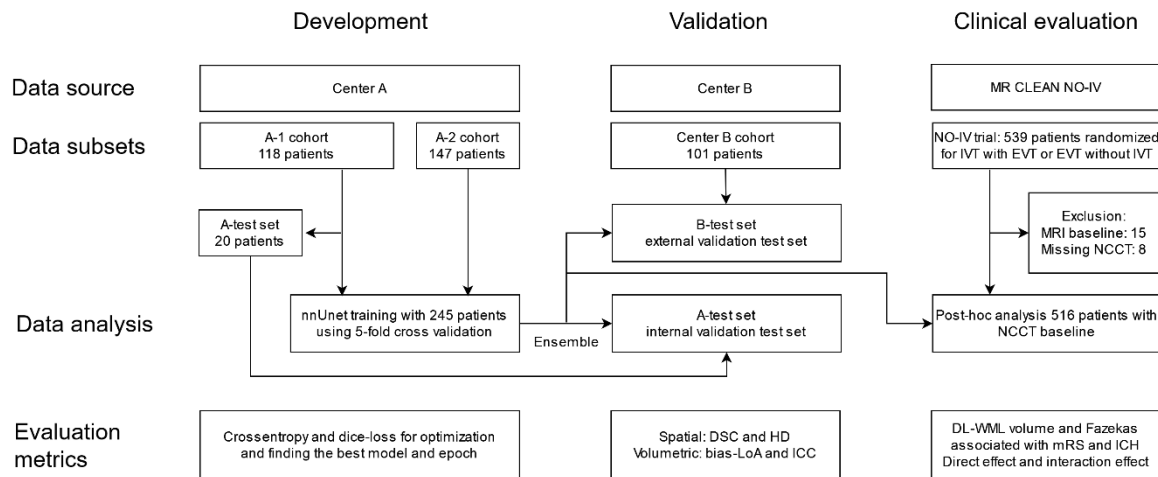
Development

Validation

Clinical evaluation

Data source

Center A

Center B

MR CLEAN NO-IV

Data subsets

A-1 cohort
118 patients

A-2 cohort
147 patients

Center B cohort
101 patients

NO-IV trial: 539 patients randomized for IVT with EVT or EVT without IVT

A-test set
20 patients

B-test set
external validation test set

Exclusion:
MRI baseline: 15
Missing NCCT: 8

Data analysis

nnUnet training with 245 patients using 5-fold cross validation

Ensemble

A-test set
internal validation test set

Post-hoc analysis 516 patients with NCCT baseline

Evaluation metrics

Crossentropy and dice-loss for optimization and finding the best model and epoch

Spatial: DSC and HD
Volumetric: bias-LoA and ICC

DL-WML volume and Fazekas associated with mRS and ICH
Direct effect and interaction effect